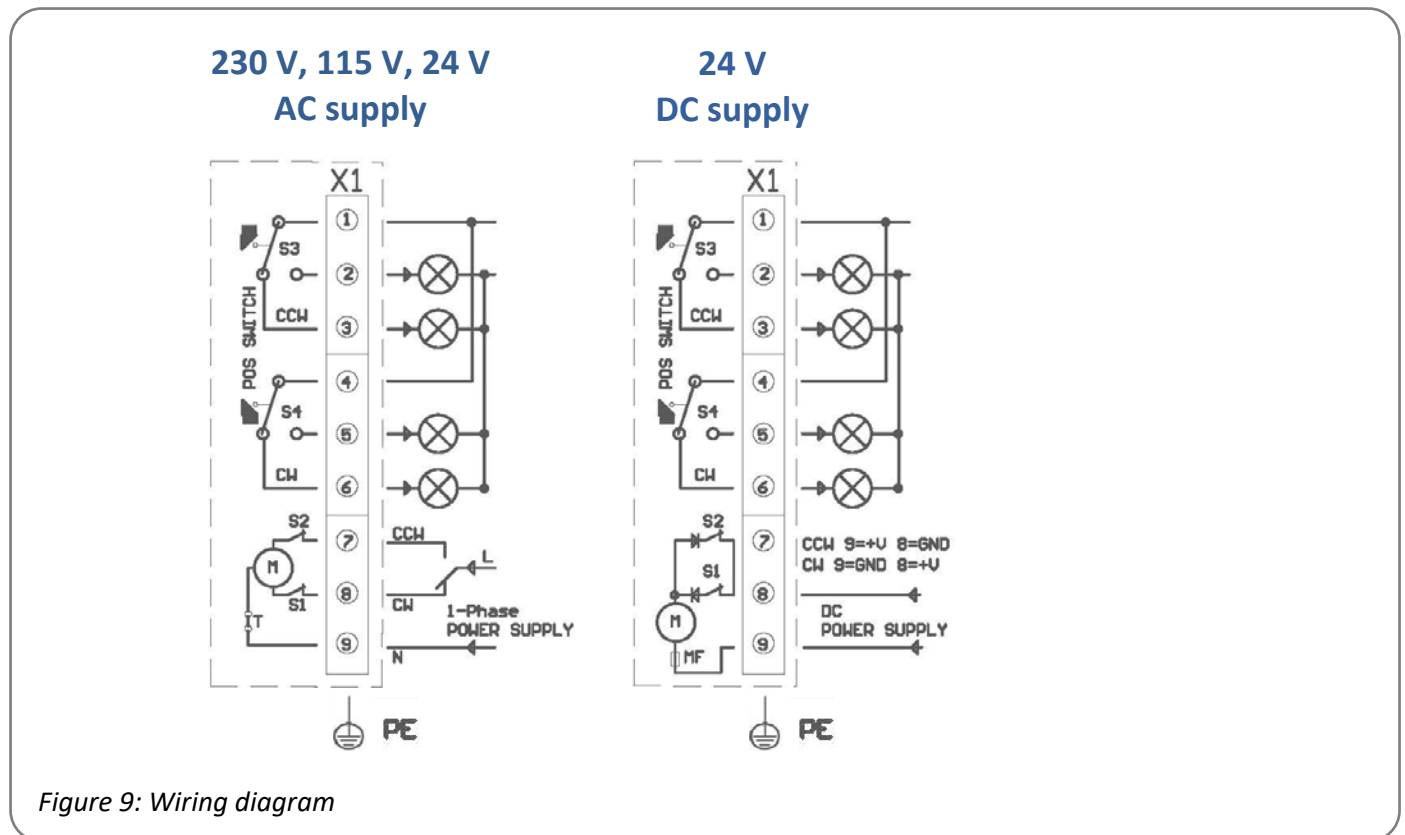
230 V, 115 V, 24 V
AC supply

X1
S3
POS SWITCH
CCW
S4
CW
S2
M
S1
T
①
②
③
④
⑤
⑥
⑦
⑧
⑨
CCW
L
CW
1-Phase
POWER SUPPLY
N

PE

24 V
DC supply

X1
S3
POS SWITCH
CCW
S4
CW
S2
S1
M
MF
①
②
③
④
⑤
⑥
⑦
⑧
⑨
CCW 9=+V 8=GND
CW 9=GND 8=+V
DC
POWER SUPPLY

PE

Figure 9: Wiring diagram